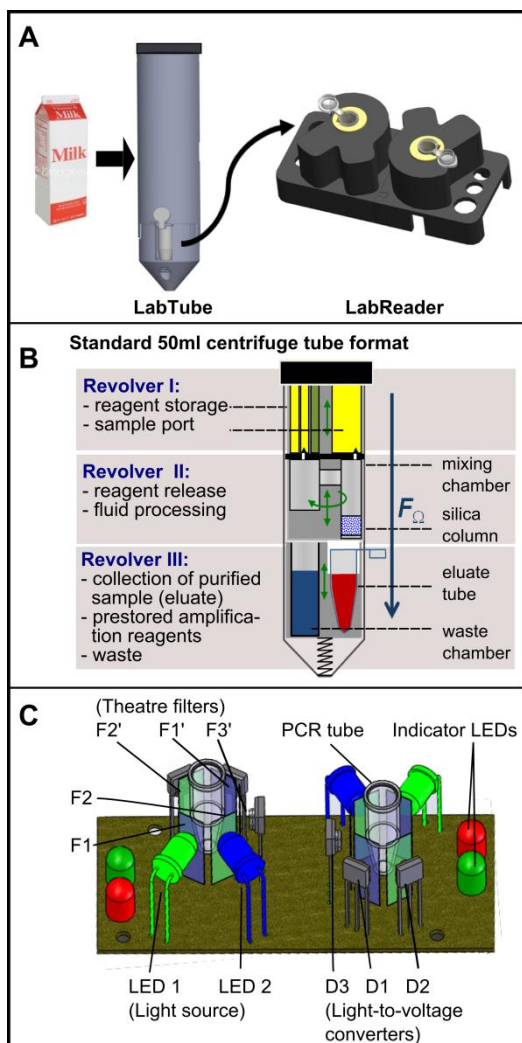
A

Milk

LabTube

LabReader

B

Standard 50ml centrifuge tube format

Revolver I:
- reagent storage
- sample port

Revolver II:
- reagent release
- fluid processing

Revolver III:
- collection of purified sample (eluate)
- prestored amplification reagents
- waste

mixing chamber

silica column

eluate tube

waste chamber

$F_{\Omega}$

C

(Theatre filters)

F2'

F1'

F3'

F2

F1

PCR tube

Indicator LEDs

LED 1
(Light source)

LED 2

D3

D1

D2

(Light-to-voltage converters)